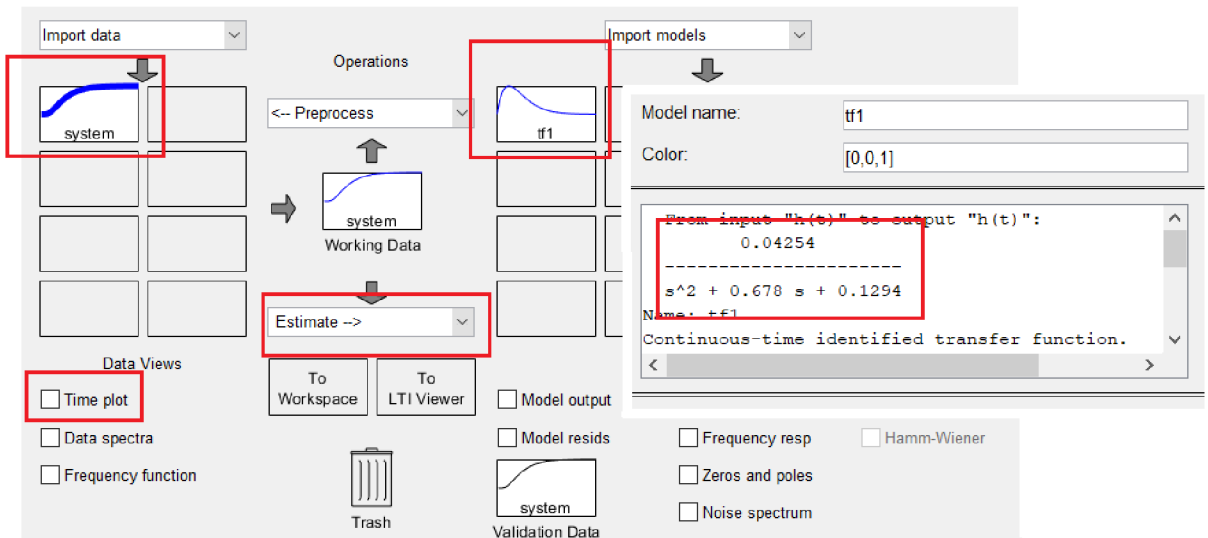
Import data

Operations

Import models

system

<-- Preprocess

tf1

Model name: tf1

Color: [0,0,1]

system

Working Data

From input "h(t)" to output "h(t)":

0.04254

----------------------

s^2 + 0.678 s + 0.1294

Name: tf1

Continuous-time identified transfer function.

Estimate -->

Data Views

To Workspace

To LTI Viewer

Time plot

Model output

Data spectra

Model resids

Frequency resp

Hamm-Wiener

Frequency function

Zeros and poles

system

Trash

Noise spectrum

Validation Data